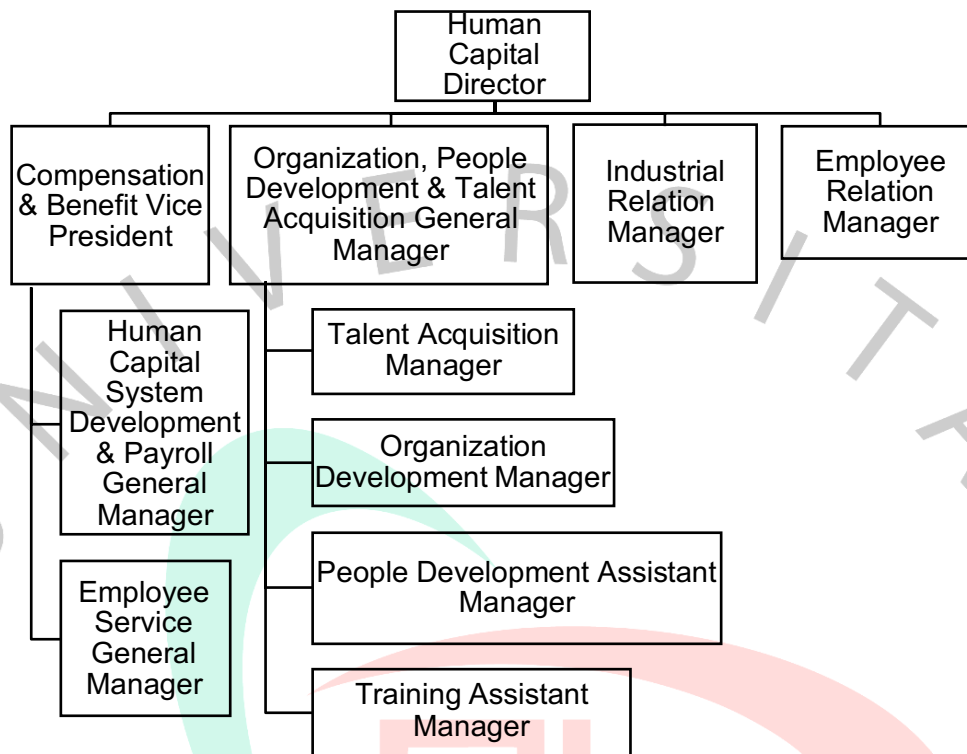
Human Capital Director

Compensation & Benefit Vice President

Organization, People Development & Talent Acquisition General Manager

Industrial Relation Manager

Employee Relation Manager

Human Capital System Development & Payroll General Manager

Employee Service General Manager

Talent Acquisition Manager

Organization Development Manager

People Development Assistant Manager

Training Assistant Manager